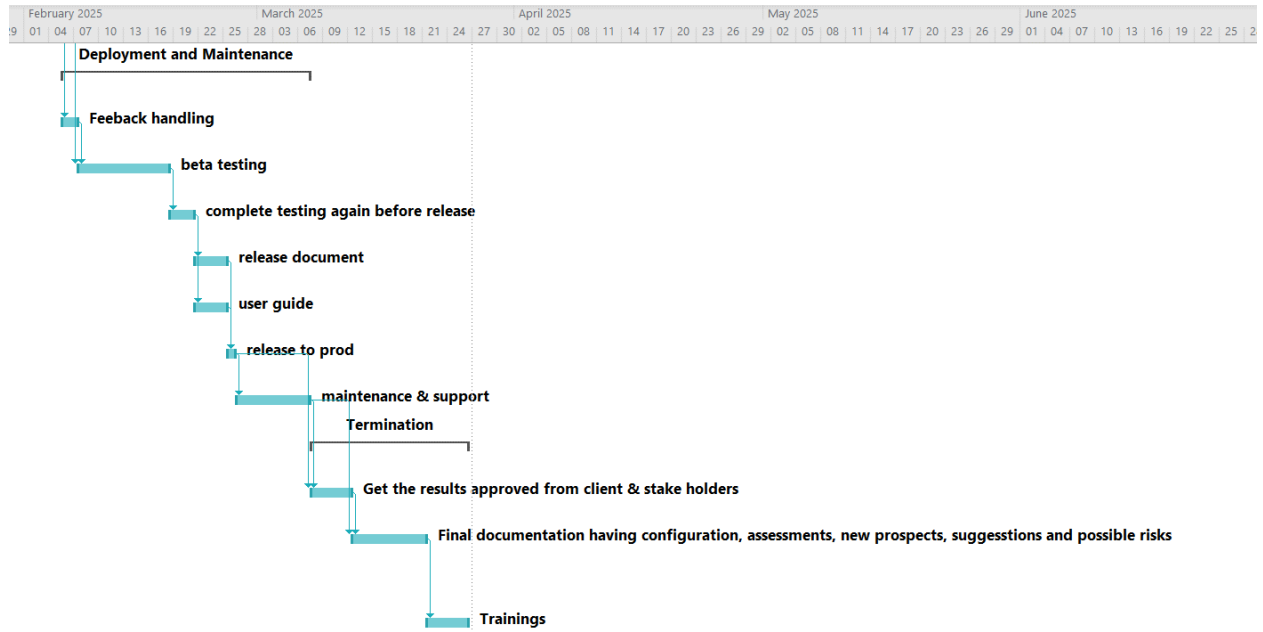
February 2025 | March 2025 | April 2025 | May 2025 | June 2025

29 | 01 | 04 | 07 | 10 | 13 | 16 | 19 | 22 | 25 | 28 | 03 | 06 | 09 | 12 | 15 | 18 | 21 | 24 | 27 | 30 | 02 | 05 | 08 | 11 | 14 | 17 | 20 | 23 | 26 | 29 | 02 | 05 | 08 | 11 | 14 | 17 | 20 | 23 | 26 | 29 | 01 | 04 | 07 | 10 | 13 | 16 | 19 | 22 | 25 | 2

Deployment and Maintenance

Feeback handling

beta testing

complete testing again before release

release document

user guide

release to prod

maintenance & support

Termination

Get the results approved from client & stake holders

Final documentation having configuration, assessments, new prospects, suggesstions and possible risks

Trainings